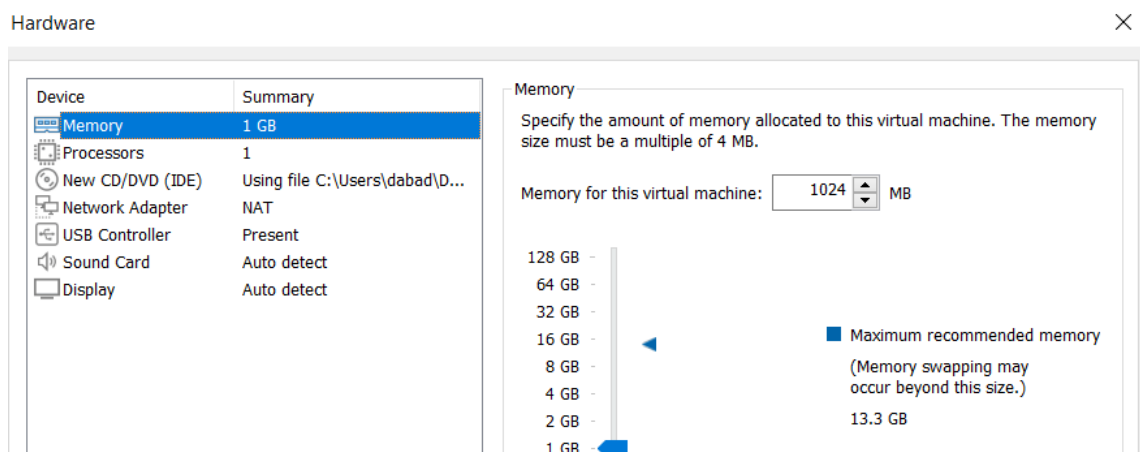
Hardware

| Device | Summary |
|---|---|
| Memory | 1 GB |
| Processors | 1 |
| New CD/DVD (IDE) | Using file C:\Users\dabad\D... |
| Network Adapter | NAT |
| USB Controller | Present |
| Sound Card | Auto detect |
| Display | Auto detect |

Memory

Specify the amount of memory allocated to this virtual machine. The memory size must be a multiple of 4 MB.

Memory for this virtual machine: 1024 MB

128 GB
64 GB
32 GB
16 GB
8 GB
4 GB
2 GB
1 GB

Maximum recommended memory
(Memory swapping may occur beyond this size.)
13.3 GB